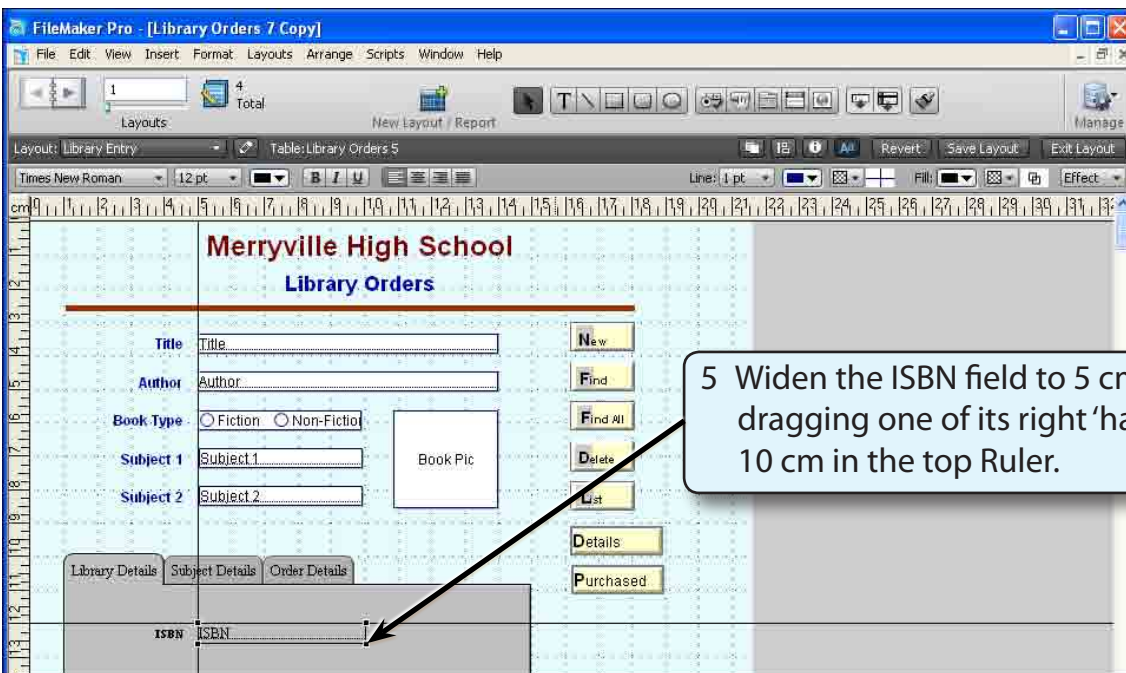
FileMaker Pro - [Library Orders 7 Copy]

File Edit View Insert Format Layouts Arrange Scripts Window Help

1
Layouts
4
Total
New Layout / Report
Manage

Layout: Library Entry
Table: Library Orders 5
Revert
Save Layout
Exit Layout

Times New Roman
12 pt
B I U
Line: 1 pt
Fill:
Effect

cm 0 1 2 3 4 5 6 7 8 9 10 11 12 13 14 15 16 17 18 19 20 21 22 23 24 25 26 27 28 29 30 31 32

Merryville High School
Library Orders

Title Title
Author Author
Book Type Fiction Non-Fictio
Subject 1 Subject 1
Subject 2 Subject 2
Book Pic

New
Find
Find All
Delete
List
Details
Purchased

Library Details | Subject Details | Order Details

ISBN ISBN

5 Widen the ISBN field to 5 cr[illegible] dragging one of its right 'ha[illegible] 10 cm in the top Ruler.